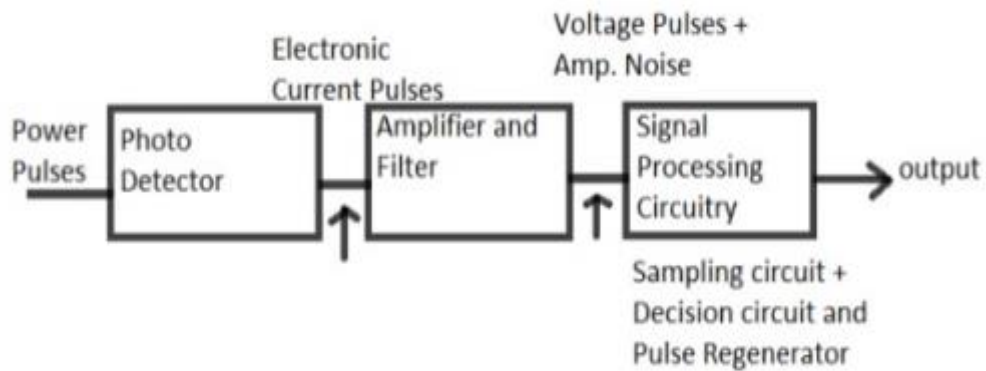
Electronic Current Pulses

Voltage Pulses + Amp. Noise

Power Pulses

Photo Detector

Amplifier and Filter

Signal Processing Circuitry

output

Sampling circuit + Decision circuit and Pulse Regenerator